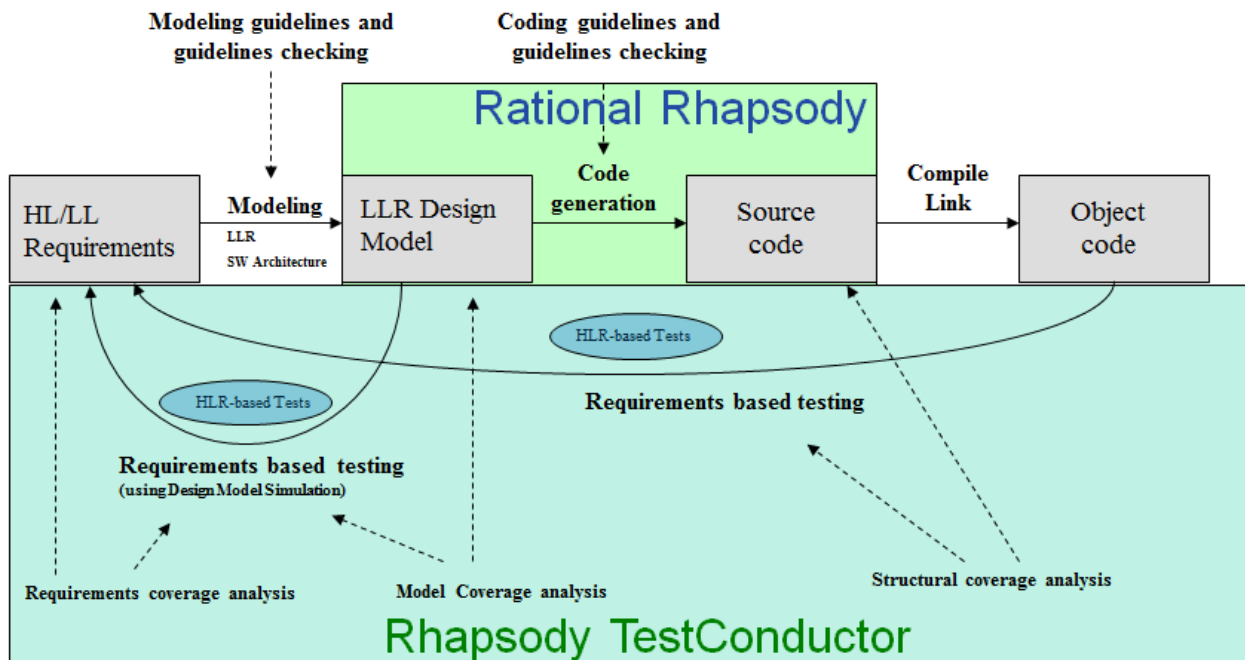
Modeling guidelines and guidelines checking

Coding guidelines and guidelines checking

Rational Rhapsody

HL/LL Requirements

Modeling
LLR
SW Architecture

LLR Design Model

Code generation

Source code

Compile Link

Object code

HLR-based Tests

HLR-based Tests

Requirements based testing

Requirements based testing
(using Design Model Simulation)

Requirements coverage analysis

Model Coverage analysis

Structural coverage analysis

Rhapsody TestConductor